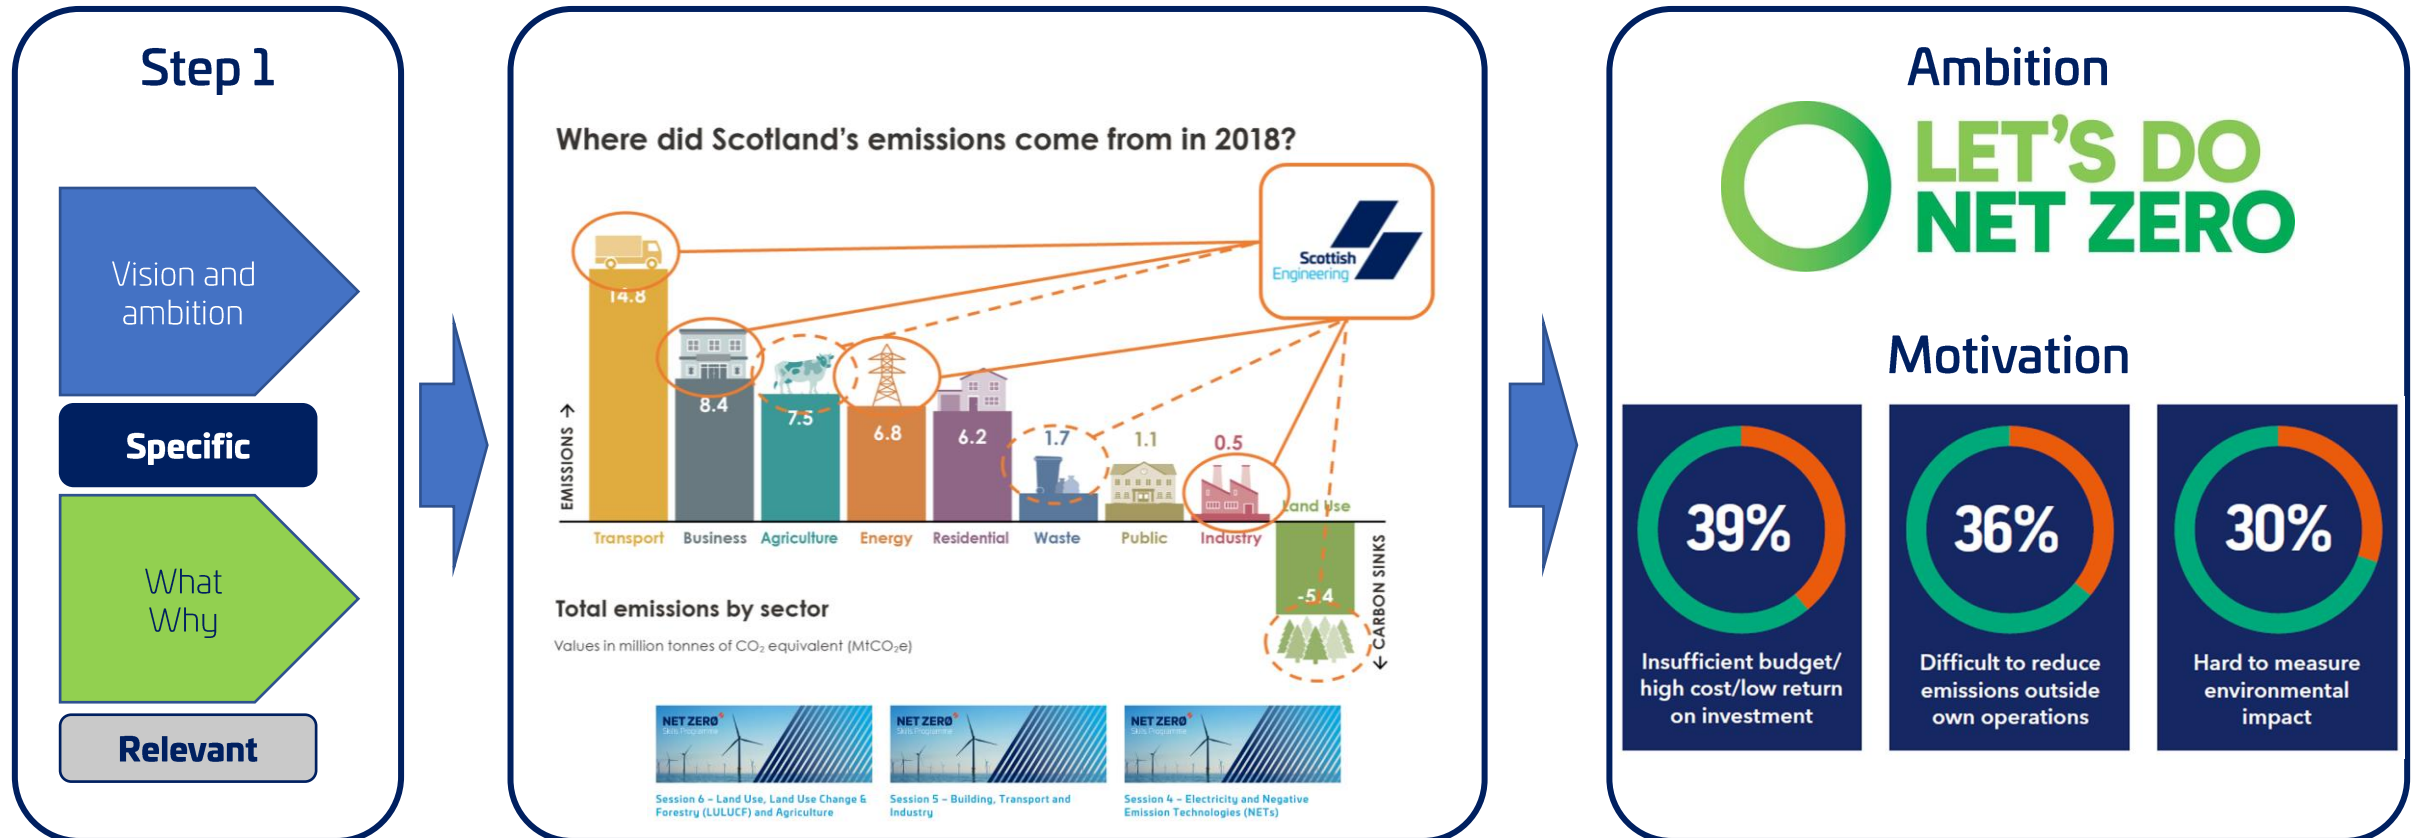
Step 1

Vision and ambition

Specific

What
Why

Relevant

Where did Scotland's emissions come from in 2018?

Scottish Engineering

EMISSIONS

14.8
8.4
7.5
6.8
6.2
1.7
1.1
0.5

Transport
Business
Agriculture
Energy
Residential
Waste
Public
Industry
Land Use

-5.4

CARBON SINKS

Total emissions by sector

Values in million tonnes of $CO_2$ equivalent ($MtCO_2e$)

NET ZERO Skills Programme
Session 6 – Land Use, Land Use Change & Forestry (LULUCF) and Agriculture

NET ZERO Skills Programme
Session 5 – Building, Transport and Industry

NET ZERO Skills Programme
Session 4 – Electricity and Negative Emission Technologies (NETs)

Ambition

LET'S DO NET ZERO

Motivation

39%
Insufficient budget/ high cost/low return on investment

36%
Difficult to reduce emissions outside own operations

30%
Hard to measure environmental impact